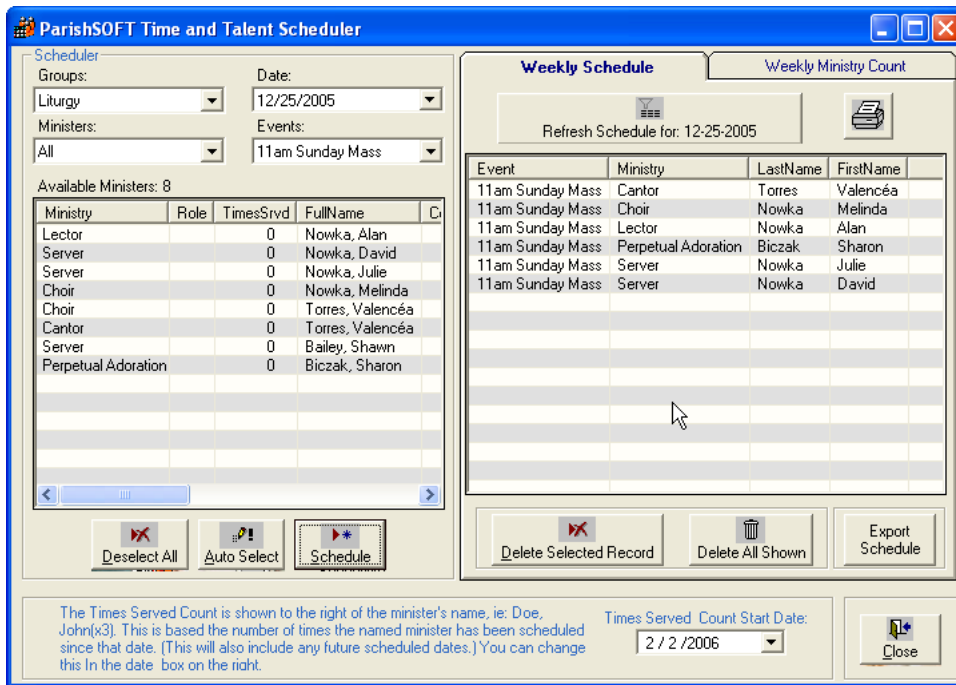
ParishSOFT Time and Talent Scheduler

Scheduler

Groups:
Liturgy

Date:
12/25/2005

Ministers:
All

Events:
11am Sunday Mass

Available Ministers: 8

| Ministry | Role | TimesSrvd | FullName | C |
|---|---|---|---|---|
| Lector | | 0 | Nowka, Alan | |
| Server | | 0 | Nowka, David | |
| Server | | 0 | Nowka, Julie | |
| Choir | | 0 | Nowka, Melinda | |
| Choir | | 0 | Torres, Valencéa | |
| Cantor | | 0 | Torres, Valencéa | |
| Server | | 0 | Bailey, Shawn | |
| Perpetual Adoration | | 0 | Biczak, Sharon | |

Deselect All
Auto Select
Schedule

Weekly Schedule
Weekly Ministry Count

Refresh Schedule for: 12-25-2005

| Event | Ministry | LastName | FirstName |
|---|---|---|---|
| 11am Sunday Mass | Cantor | Torres | Valencéa |
| 11am Sunday Mass | Choir | Nowka | Melinda |
| 11am Sunday Mass | Lector | Nowka | Alan |
| 11am Sunday Mass | Perpetual Adoration | Biczak | Sharon |
| 11am Sunday Mass | Server | Nowka | Julie |
| 11am Sunday Mass | Server | Nowka | David |

Delete Selected Record
Delete All Shown
Export Schedule

The Times Served Count is shown to the right of the minister's name, ie: Doe, John(x3). This is based the number of times the named minister has been scheduled since that date. (This will also include any future scheduled dates.) You can change this In the date box on the right.

Times Served Count Start Date:
2 / 2 /2006

Close